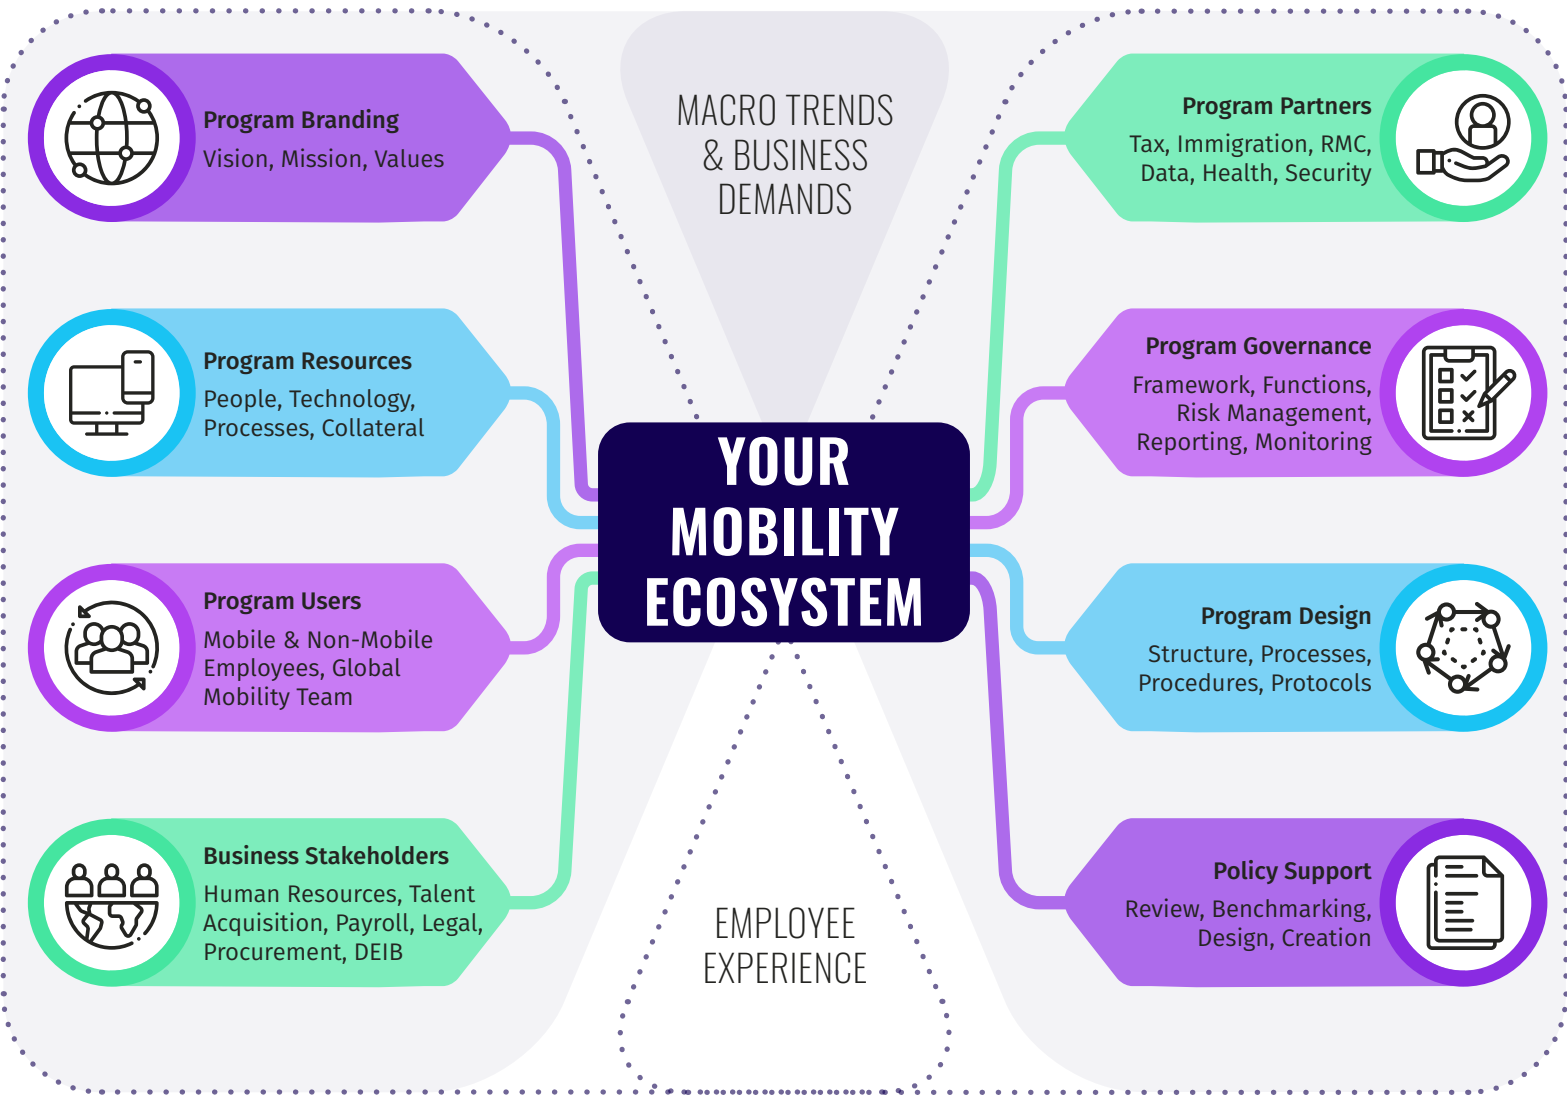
MACRO TRENDS & BUSINESS DEMANDS

Program Branding
Vision, Mission, Values

Program Resources
People, Technology, Processes, Collateral

Program Users
Mobile & Non-Mobile Employees, Global Mobility Team

Business Stakeholders
Human Resources, Talent Acquisition, Payroll, Legal, Procurement, DEIB

YOUR MOBILITY ECOSYSTEM

Program Partners
Tax, Immigration, RMC, Data, Health, Security

Program Governance
Framework, Functions, Risk Management, Reporting, Monitoring

Program Design
Structure, Processes, Procedures, Protocols

Policy Support
Review, Benchmarking, Design, Creation

EMPLOYEE EXPERIENCE